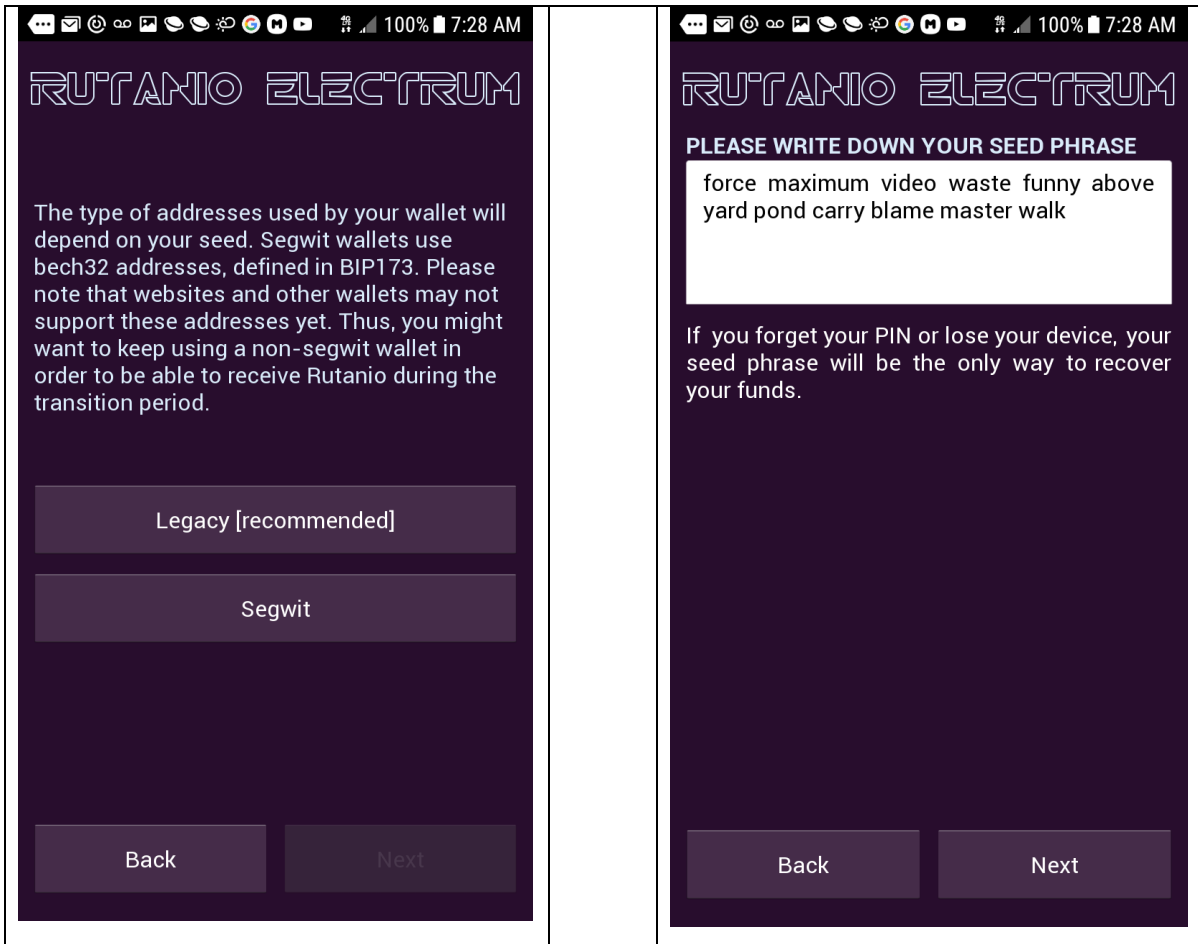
100% 7:28 AM

RUTANIO ELECTRUM

The type of addresses used by your wallet will depend on your seed. Segwit wallets use bech32 addresses, defined in BIP173. Please note that websites and other wallets may not support these addresses yet. Thus, you might want to keep using a non-segwit wallet in order to be able to receive Rutanio during the transition period.

Legacy [recommended]

Segwit

Back

Next

100% 7:28 AM

RUTANIO ELECTRUM

PLEASE WRITE DOWN YOUR SEED PHRASE

force maximum video waste funny above yard pond carry blame master walk

If you forget your PIN or lose your device, your seed phrase will be the only way to recover your funds.

Back

Next